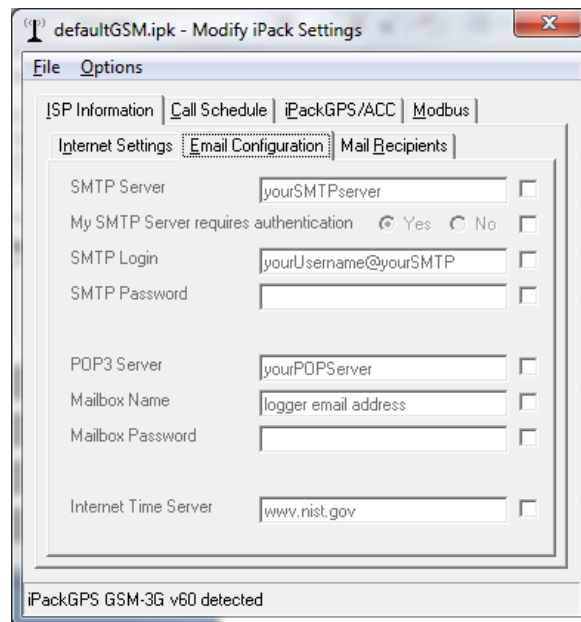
defaultGSM.ipk - Modify iPack Settings

File Options

ISP Information | Call Schedule | iPackGPS/ACC | Modbus

Internet Settings | Email Configuration | Mail Recipients

SMTP Server yourSMTPserver

My SMTP Server requires authentication Yes No

SMTP Login yourUsername@yourSMTP

SMTP Password

POP3 Server yourPOPServer

Mailbox Name logger email address

Mailbox Password

Internet Time Server www.nist.gov

iPackGPS GSM-3G v60 detected